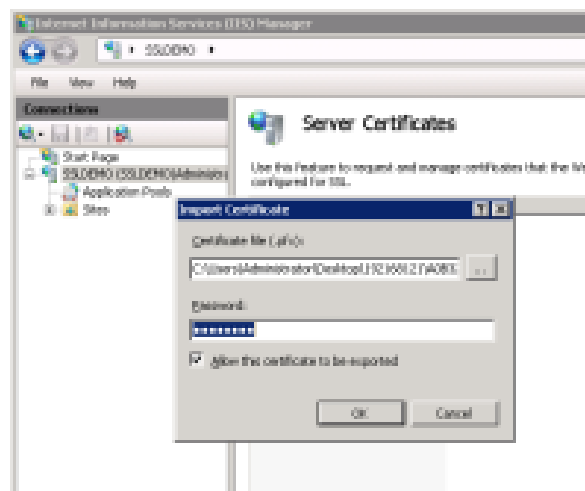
Internet Information Services (IIS) Manager

SSLDEMO ▸

File View Help

Connections

Start Page

SSLDEMO (SSLDEMO\Administ

Application Pools

Sites

Server Certificates

Use this feature to request and manage certificates that the We configured for SSL.

Import Certificate

Certificate file (.pfx):

C:\Users\Administrator\Desktop\192.168.2 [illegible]

...

Password:

●●●●●●●●

Allow this certificate to be exported

OK

Cancel